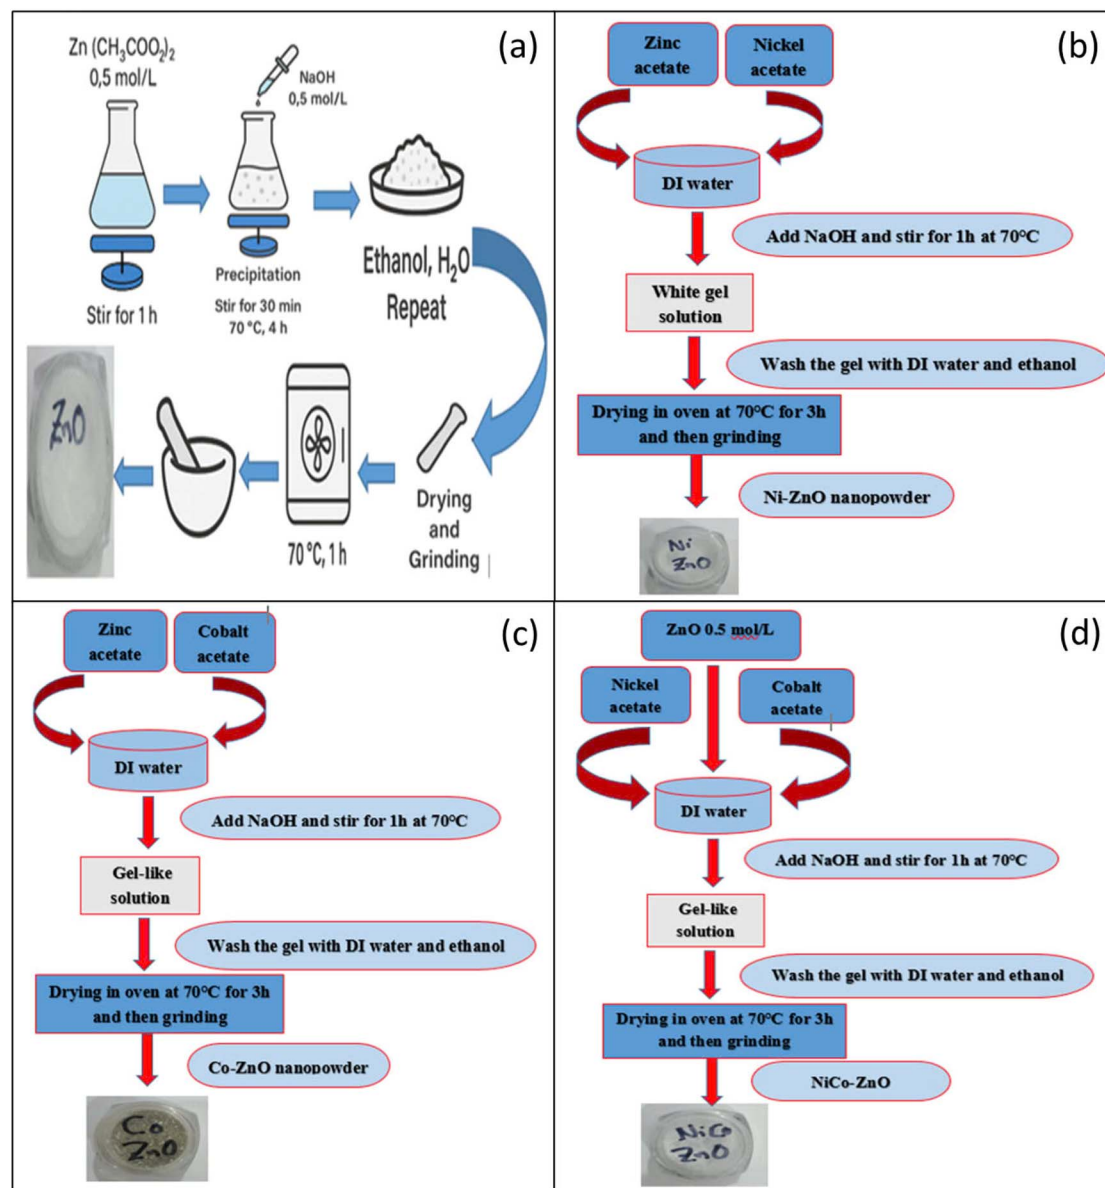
(a)

Zn $(CH_3COO)_2$
0,5 mol/L

NaOH
0,5 mol/L

Stir for 1 h

Precipitation

Stir for 30 min
70 °C, 4 h

Ethanol, $H_2O$
Repeat

ZnO

70 °C, 1 h

Drying and Grinding

(b)

Zinc acetate

Nickel acetate

DI water

Add NaOH and stir for 1h at 70°C

White gel solution

Wash the gel with DI water and ethanol

Drying in oven at 70°C for 3h and then grinding

Ni-ZnO nanopowder

Ni ZnO

(c)

Zinc acetate

Cobalt acetate

DI water

Add NaOH and stir for 1h at 70°C

Gel-like solution

Wash the gel with DI water and ethanol

Drying in oven at 70°C for 3h and then grinding

Co-ZnO nanopowder

Co ZnO

(d)

ZnO 0.5 mol/L

Nickel acetate

Cobalt acetate

DI water

Add NaOH and stir for 1h at 70°C

Gel-like solution

Wash the gel with DI water and ethanol

Drying in oven at 70°C for 3h and then grinding

NiCo-ZnO

NiCo ZnO